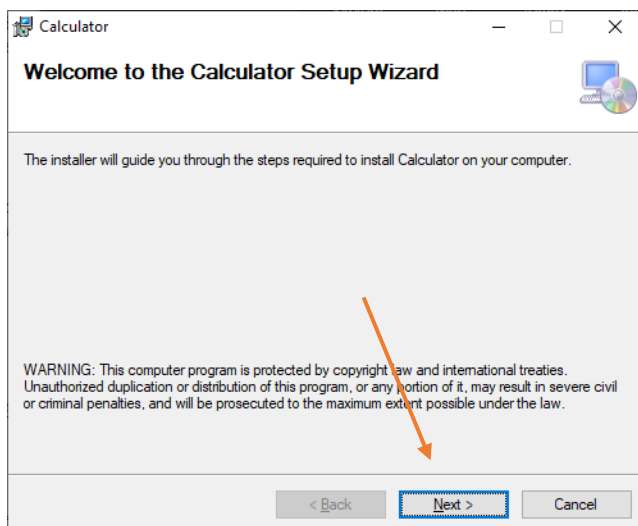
Calculator

Welcome to the Calculator Setup Wizard

The installer will guide you through the steps required to install Calculator on your computer.

WARNING: This computer program is protected by copyright law and international treaties. Unauthorized duplication or distribution of this program, or any portion of it, may result in severe civil or criminal penalties, and will be prosecuted to the maximum extent possible under the law.

< Back
Next >
Cancel